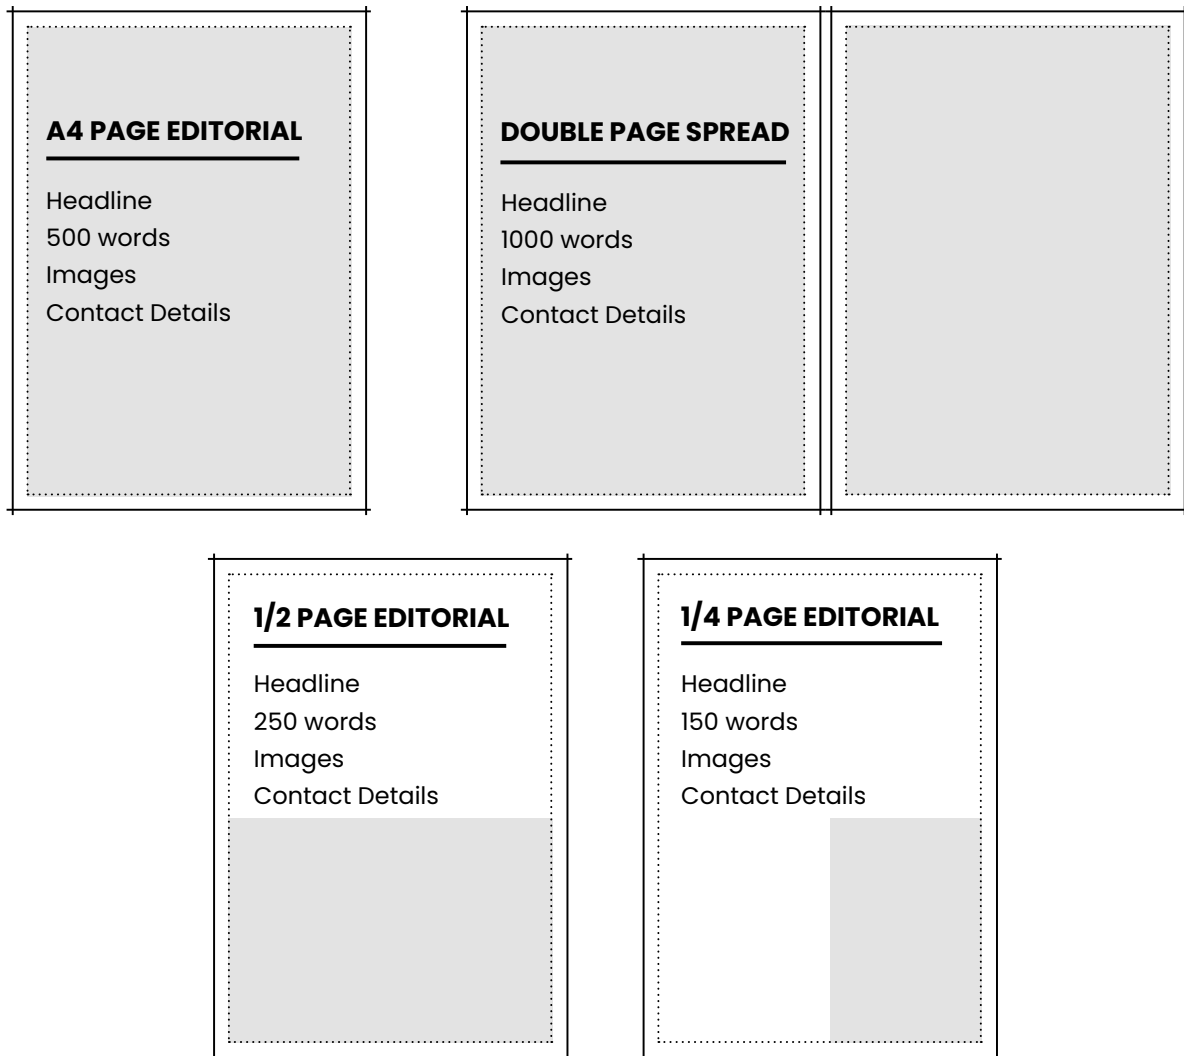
A4 PAGE EDITORIAL

Headline
500 words
Images
Contact Details

DOUBLE PAGE SPREAD

Headline
1000 words
Images
Contact Details

1/2 PAGE EDITORIAL

Headline
250 words
Images
Contact Details

1/4 PAGE EDITORIAL

Headline
150 words
Images
Contact Details